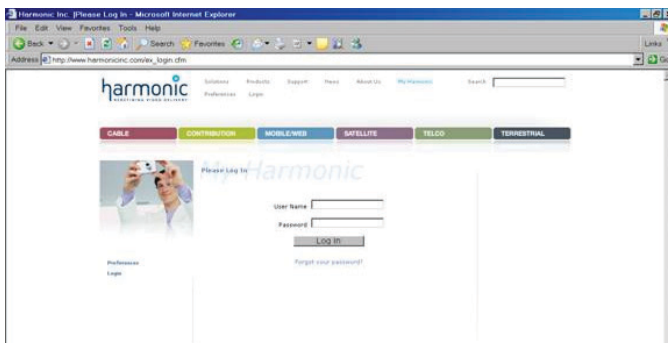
Harmonic Inc. |Please Log In - Microsoft Internet Explorer

File Edit View Favorites Tools Help

Back Search Favorites

Links

Address http://www.harmonicinc.com/ex_login.cfm

Go

harmonic

REDEFINING VIDEO DELIVERY

Solutions Products Support News About Us MyHarmonic Search

Preferences Login

CABLE CONTRIBUTION MOBILE/WEB SATELLITE TELCO TERRESTRIAL

MyHarmonic

Please Log In

User Name

Password

Log In

Forgot your password?

Preferences

Login